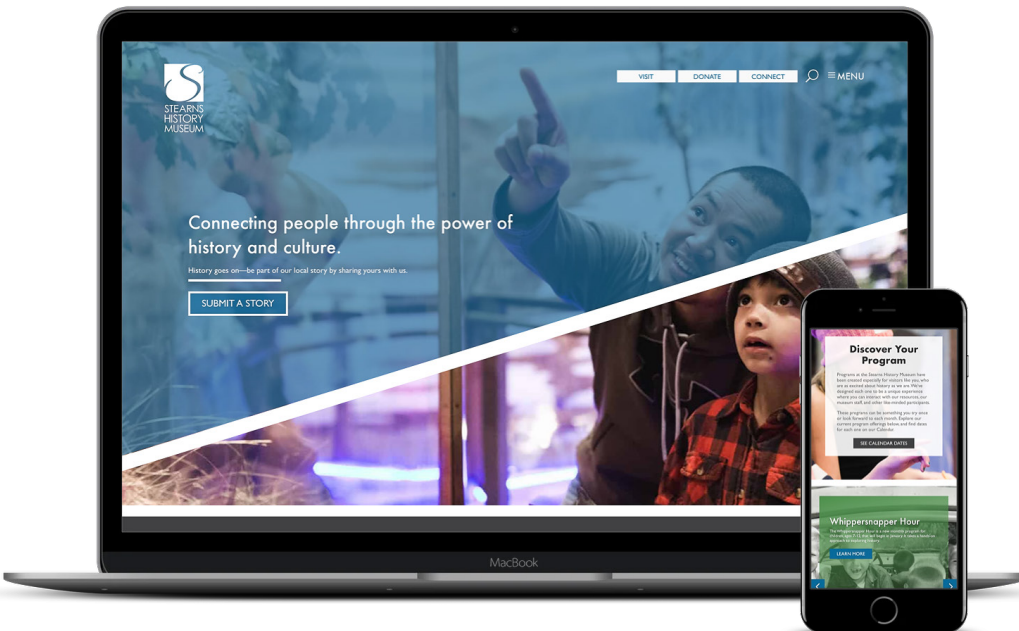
S
STEARNS HISTORY MUSEUM

VISIT
DONATE
CONNECT
MENU

Connecting people through the power of history and culture.

History goes on—be part of our local story by sharing yours with us.

SUBMIT A STORY

MacBook

Discover Your Program

Programs at the Stearns History Museum have been created especially for visitors like you, who are as excited about history as we are. We've designed each one to be a unique experience where you can interact with our resources, our museum staff and other like-minded participants.

These programs can be something you try once or look forward to each month. Explore our current program offerings below and find dates for each one on our Calendar.

SEE CALENDAR DATES

Whippersnapper Hour

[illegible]

LEARN MORE